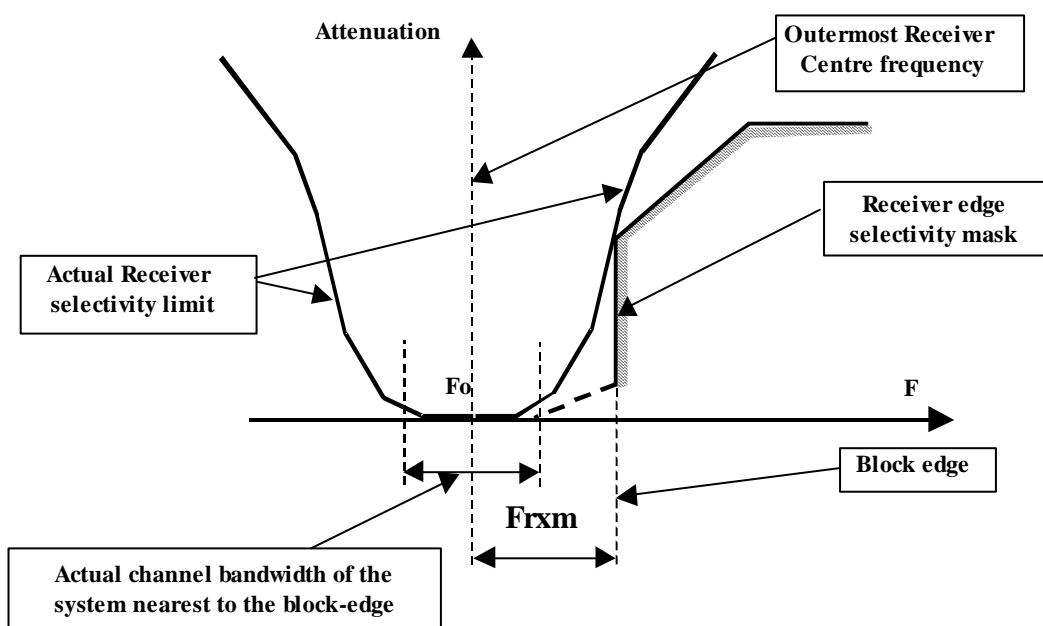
Attenuation

Outermost Receiver Centre frequency

Receiver edge selectivity mask

Actual Receiver selectivity limit

Fo

F

Block edge

Frxm

Actual channel bandwidth of the system nearest to the block-edge